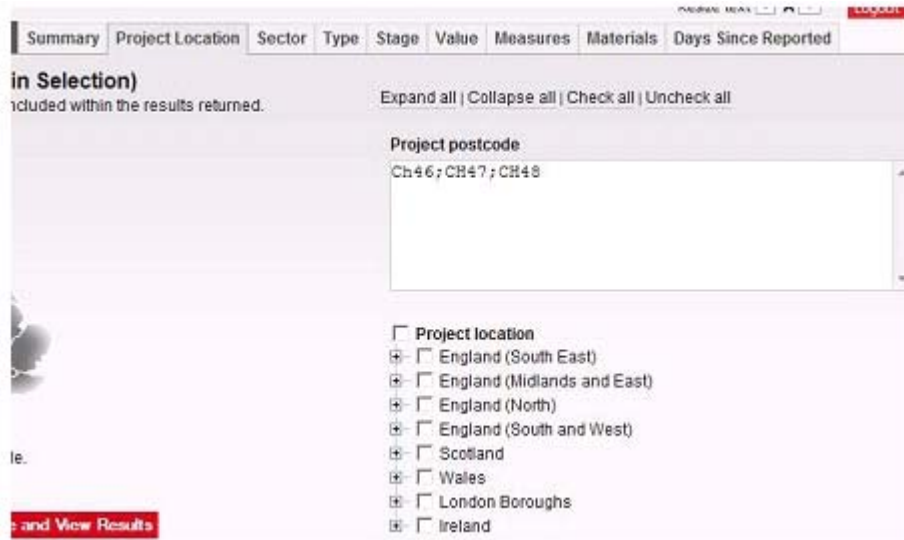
Resize text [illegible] A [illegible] Logout

Summary | Project Location | Sector | Type | Stage | Value | Measures | Materials | Days Since Reported

in Selection)
ncluded within the results returned.

Expand all | Collapse all | Check all | Uncheck all

Project postcode

Ch46;CH47;CH48

Project location
England (South East)
England (Midlands and East)
England (North)
England (South and West)
Scotland
Wales
London Boroughs
Ireland

le.

e and View Results